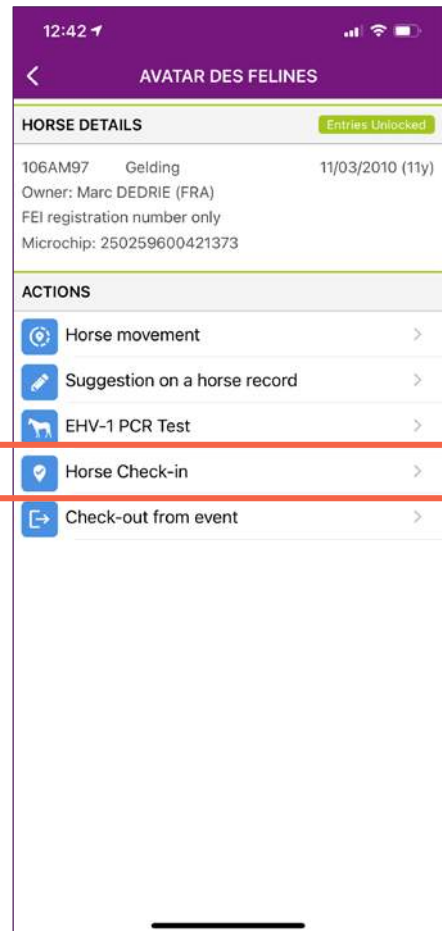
12:42

AVATAR DES FELINES

HORSE DETAILS

Entries Unlocked

106AM97 Gelding 11/03/2010 (11y)
Owner: Marc DEDRIE (FRA)
FEI registration number only
Microchip: 250259600421373

ACTIONS

Horse movement

Suggestion on a horse record

EHV-1 PCR Test

Horse Check-in

Check-out from event